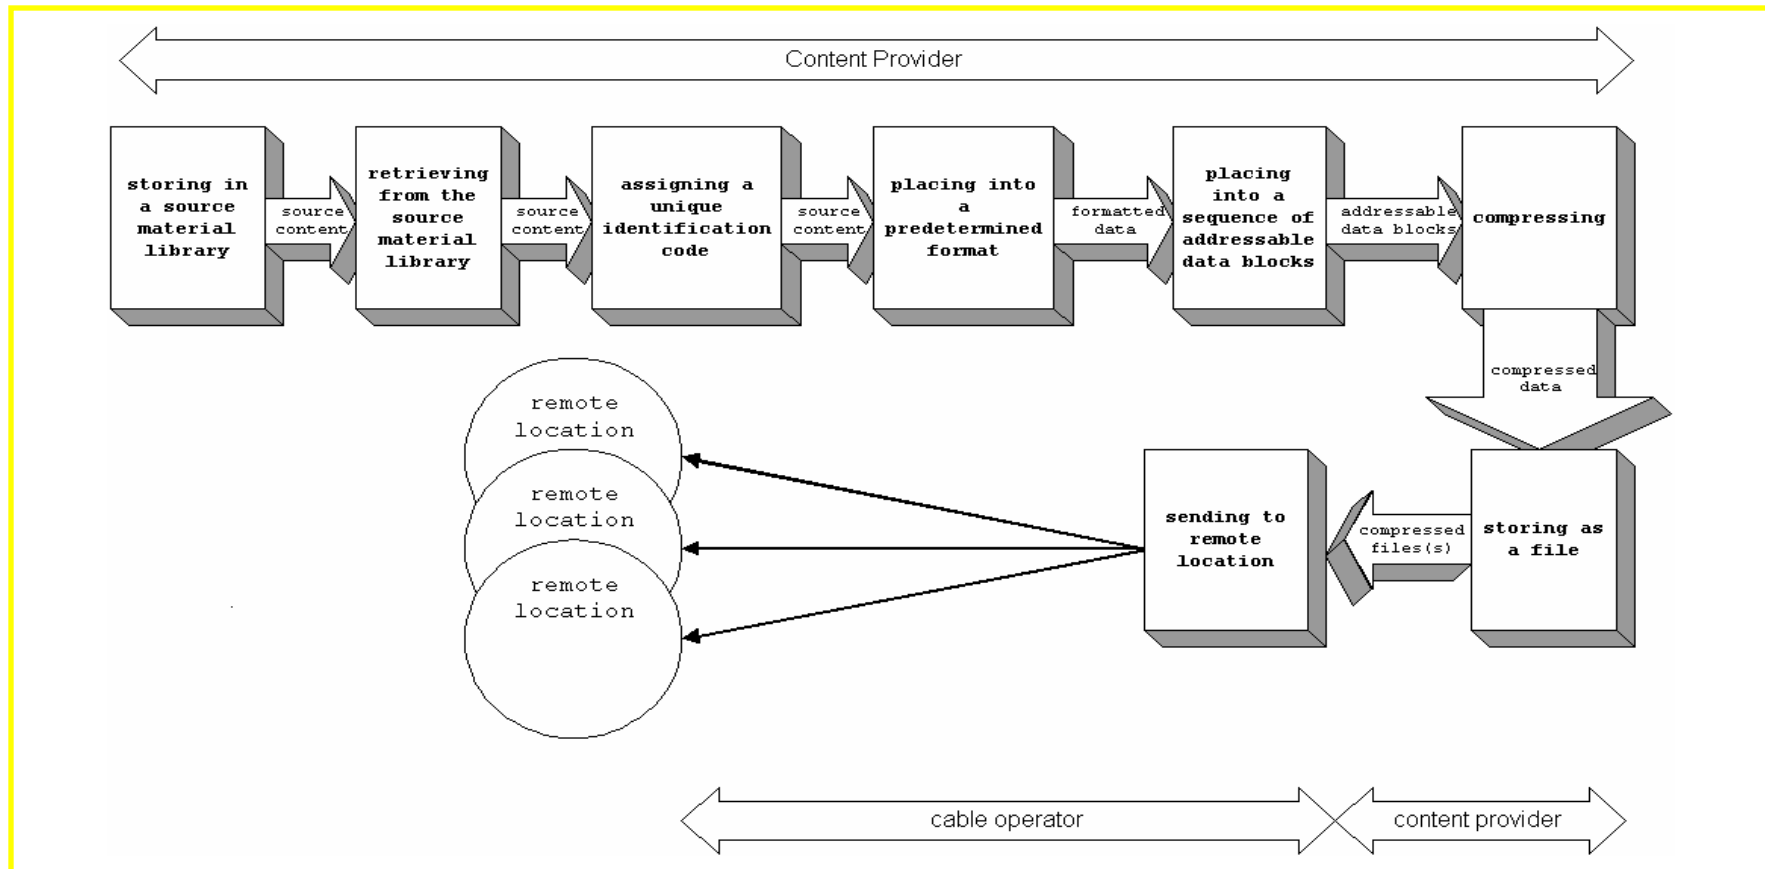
Content Provider

storing in a source material library

source content

retrieving from the source material library

source content

assigning a unique identification code

source content

placing into a predetermined format

formatted data

placing into a sequence of addressable data blocks

addressable data blocks

compressing

compressed data

storing as a file

compressed files(s)

sending to remote location

remote location

remote location

remote location

cable operator

content provider